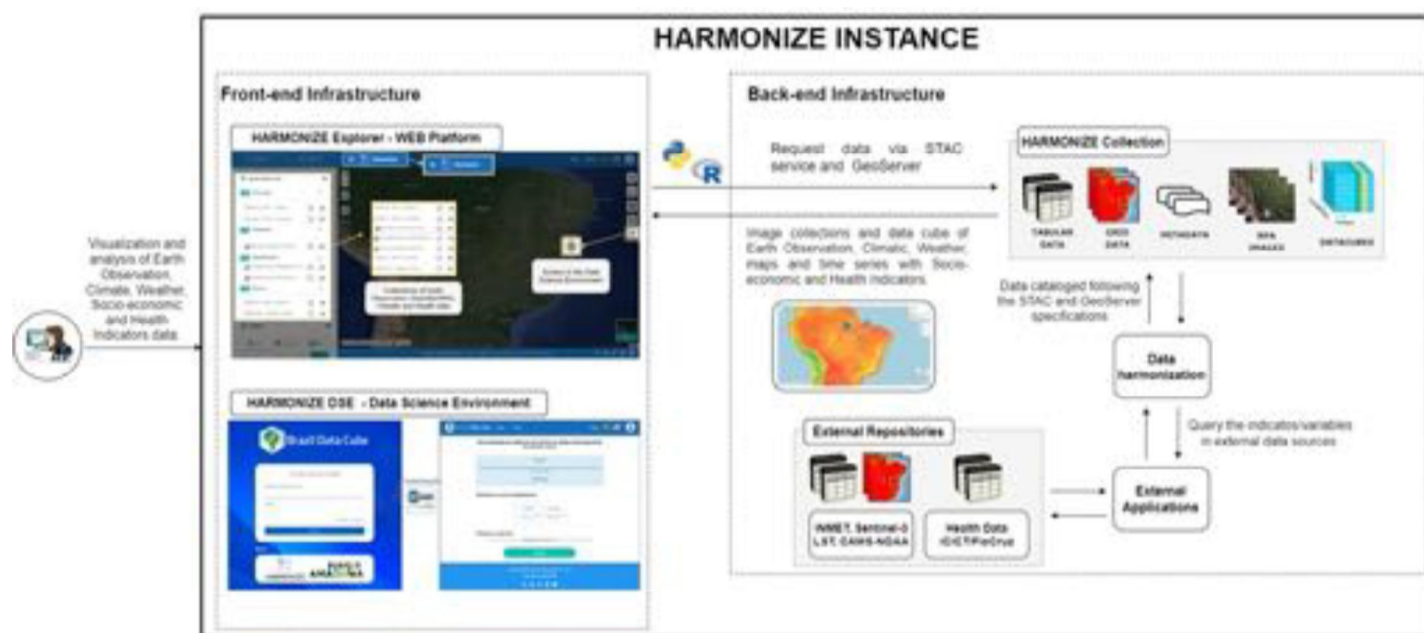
HARMONIZE INSTANCE

Visualization and analysis of Earth Observation, Climate, Weather, Socio-economic and Health Indicators data

Front-end Infrastructure

HARMONIZE Explorer - WEB Platform

Collections of Earth Observation, Climate/Weather, Climate and Health data

Access to the Data Science Environment

HARMONIZE DSE - Data Science Environment

Brazil Data Cube

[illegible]

Back-end Infrastructure

Request data via STAC service and GeoServer

Image collections and data cube of Earth Observation, Climatic, Weather, maps and time series with Socio-economic and Health Indicators

HARMONIZE Collection

TABULAR DATA

GRID DATA

METADATA

EO IMAGES

DATACUBES

Data cataloged following the STAC and GeoServer specifications

Data harmonization

Query the indicators/variables in external data sources

External Repositories

INMET, Sentinel-3 LST, CAMS-NOAA

Health Data ICICT/FioCruz

External Applications